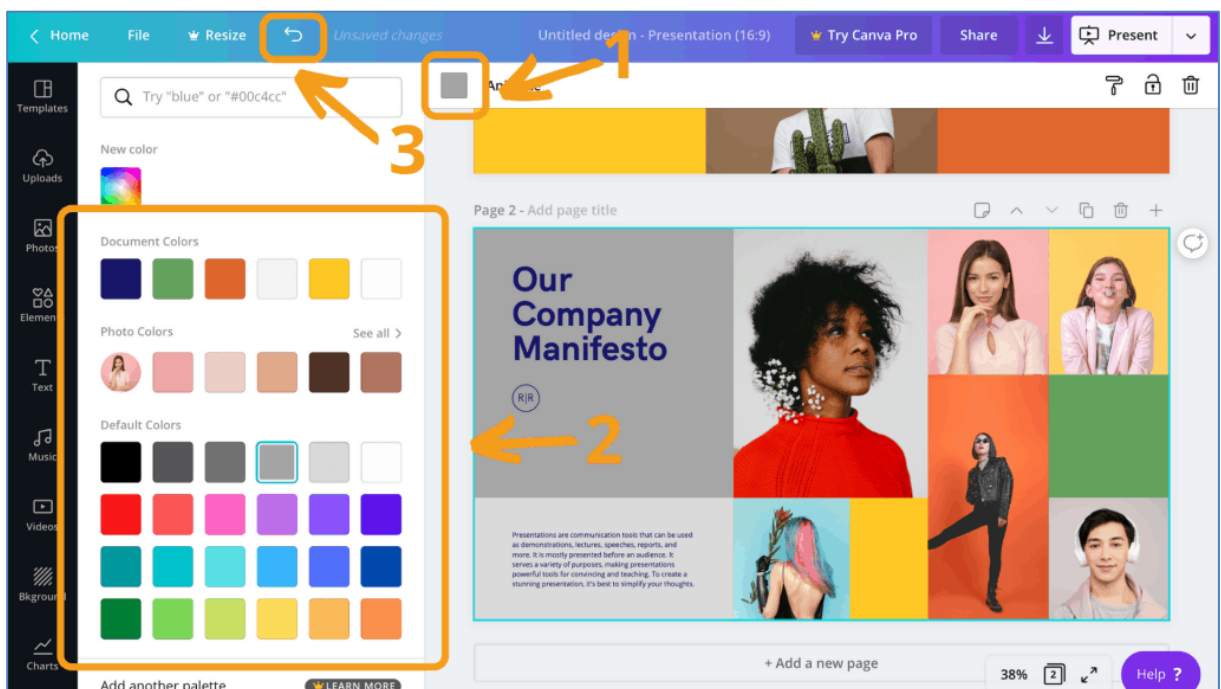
Home File Resize Unsaved changes Untitled de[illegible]n - Presentation (16:9) Try Canva Pro Share Present

1

Templates

Uploads

Photos

Elements

Text

Music

Videos

Bkground

Charts

Try "blue" or "#00c4cc"

3

New color

Document Colors

Photo Colors

See all

Default Colors

2

Add another palette LEARN MORE

An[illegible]

Page 2 - Add page title

Our Company Manifesto

R|R

Presentations are communication tools that can be used as demonstrations, lectures, speeches, reports, and more. It is mostly presented before an audience. It serves a variety of purposes, making presentations powerful tools for convincing and teaching. To create a stunning presentation, it's best to simplify your thoughts.

+ Add a new page

38% 2

Help ?